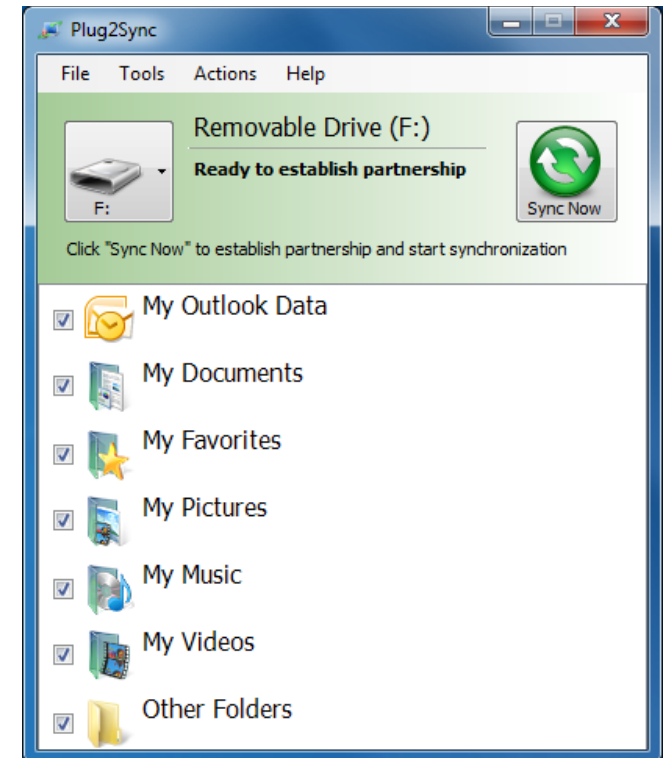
Plug2Sync

File Tools Actions Help

F:

Removable Drive (F:)

Ready to establish partnership

Sync Now

Click "Sync Now" to establish partnership and start synchronization

My Outlook Data

My Documents

My Favorites

My Pictures

My Music

My Videos

Other Folders